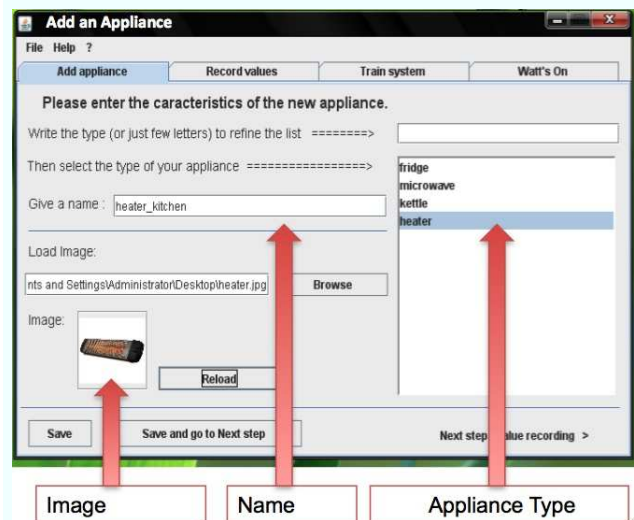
Add an Appliance

File Help ?

Add appliance | Record values | Train system | Watt's On

Please enter the caracteristics of the new appliance.

Write the type (or just few letters) to refine the list ========>

Then select the type of your appliance =================>

fridge
microwave
kettle
heater

Give a name : heater_kitchen

Load Image:

nts and Settings\Administrator\Desktop\heater.jpg

Browse

Image:

Reload

Save

Save and go to Next step

Next step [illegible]alue recording >

Image

Name

Appliance Type